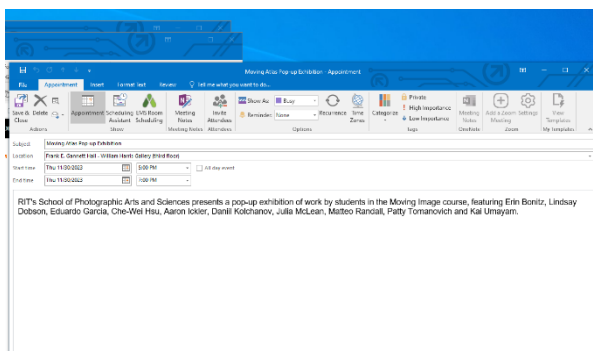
Moving Atlas Pop-up Exhibition - Appointment

File
Appointment
Insert
Format Text
Review
Tell me what you want to do...

Save & Close
Delete
Actions
Appointment
Scheduling Assistant
LVB Room Scheduling
Show
Meeting Notes
Meeting Notes
Invite Attendees
Attendees
Show As:
Busy
Reminder:
None
Recurrence
Time Zones
Options
Categorize
Private
High Importance
Low Importance
Tags
Meeting Notes
OneNote
Add a Zoom Meeting
Settings
Zoom
View Templates
My Templates

Subject
Moving Atlas Pop-up Exhibition
Location
Frank E. Gannett Hall - William Harris Gallery (third floor)
Start time
Thu 11/30/2023
5:00 PM
All day event
End time
Thu 11/30/2023
7:00 PM

RIT's School of Photographic Arts and Sciences presents a pop-up exhibition of work by students in the Moving Image course, featuring Erin Bonitz, Lindsay Dobson, Eduardo Garcia, Che-Wei Hsu, Aaron Ickler, Daniil Kolchanov, Julia McLean, Matteo Randall, Patty Tomanovich and Kai Umayam.